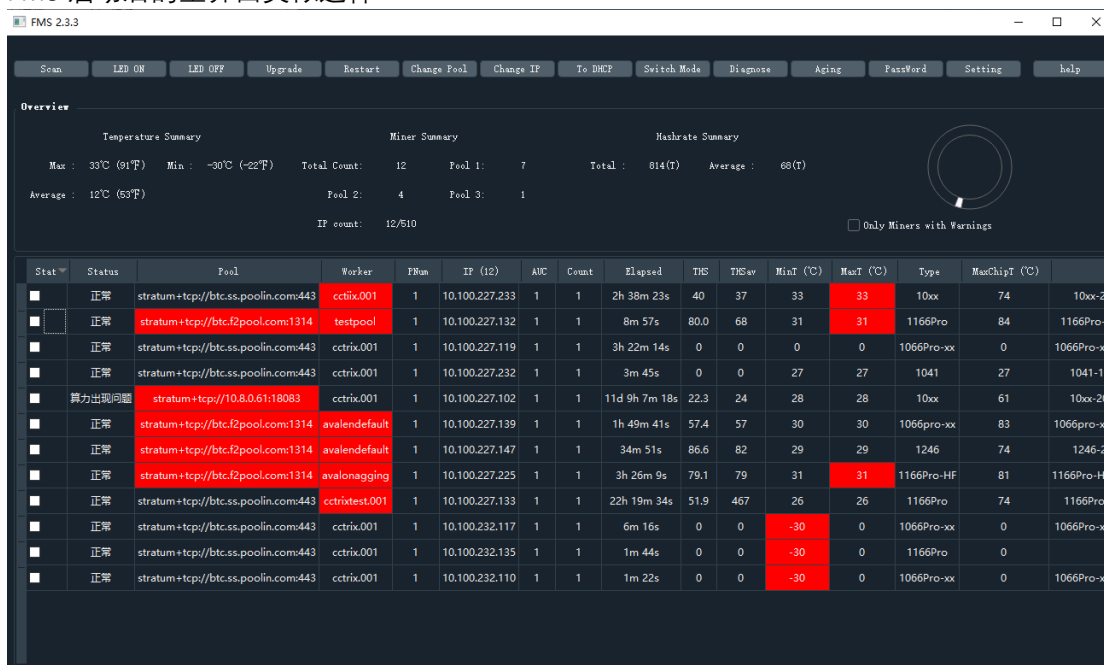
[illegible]

FMS 2.3.3

Scan | LED ON | LED OFF | Upgrade | Restart | Change Pool | Change IP | To DHCP | Switch Mode | Diagnose | Aging | PassWord | Setting | help

Overview

Temperature Summary
Max : 33℃ (91℉) Min : -30℃ (-22℉)
Average : 12℃ (53℉)

Miner Summary
Total Count: 12 Pool 1: 7
Pool 2: 4 Pool 3: 1
IP count: 12/510

Hashrate Summary
Total : 814(T) Average : 68(T)

Only Miners with Warnings

| Stat | Status | Pool | Worker | PNum | IP (12) | AUC | Count | Elapsed | THS | THSav | MinT (℃) | MaxT (℃) | Type | MaxChipT (℃) | |
|---|---|---|---|---|---|---|---|---|---|---|---|---|---|---|---|
| | 正常 | stratum+tcp://btc.ss.poolin.com:443 | cctiix.001 | 1 | 10.100.227.233 | 1 | 1 | 2h 38m 23s | 40 | 37 | 33 | 33 | 10xx | 74 | 10xx-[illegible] |
| | 正常 | stratum+tcp://btc.f2pool.com:1314 | testpool | 1 | 10.100.227.132 | 1 | 1 | 8m 57s | 80.0 | 68 | 31 | 31 | 1166Pro | 84 | 1166Pro-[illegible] |
| | 正常 | stratum+tcp://btc.ss.poolin.com:443 | cctrix.001 | 1 | 10.100.227.119 | 1 | 1 | 3h 22m 14s | 0 | 0 | 0 | 0 | 1066Pro-xx | 0 | 1066Pro-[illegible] |
| | 正常 | stratum+tcp://btc.ss.poolin.com:443 | cctrix.001 | 1 | 10.100.227.232 | 1 | 1 | 3m 45s | 0 | 0 | 27 | 27 | 1041 | 27 | 1041-1 |
| | 算力出现问题 | stratum+tcp://10.8.0.61:18083 | cctrix.001 | 1 | 10.100.227.102 | 1 | 1 | 11d 9h 7m 18s | 22.3 | 24 | 28 | 28 | 10xx | 61 | 10xx-2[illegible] |
| | 正常 | stratum+tcp://btc.f2pool.com:1314 | avalendefault | 1 | 10.100.227.139 | 1 | 1 | 1h 49m 41s | 57.4 | 57 | 30 | 30 | 1066pro-xx | 83 | 1066pro-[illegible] |
| | 正常 | stratum+tcp://btc.f2pool.com:1314 | avalendefault | 1 | 10.100.227.147 | 1 | 1 | 34m 51s | 86.6 | 82 | 29 | 29 | 1246 | 74 | 1246-2 |
| | 正常 | stratum+tcp://btc.f2pool.com:1314 | avalonagging | 1 | 10.100.227.225 | 1 | 1 | 3h 26m 9s | 79.1 | 79 | 31 | 31 | 1166Pro-HF | 81 | 1166Pro-H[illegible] |
| | 正常 | stratum+tcp://btc.ss.poolin.com:443 | cctrixtest.001 | 1 | 10.100.227.133 | 1 | 1 | 22h 19m 34s | 51.9 | 467 | 26 | 26 | 1166Pro | 74 | 1166Pro |
| | 正常 | stratum+tcp://btc.ss.poolin.com:443 | cctrix.001 | 1 | 10.100.232.117 | 1 | 1 | 6m 16s | 0 | 0 | -30 | 0 | 1066Pro-xx | 0 | 1066Pro-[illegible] |
| | 正常 | stratum+tcp://btc.ss.poolin.com:443 | cctrix.001 | 1 | 10.100.232.135 | 1 | 1 | 1m 44s | 0 | 0 | -30 | 0 | 1166Pro | 0 | |
| | 正常 | stratum+tcp://btc.ss.poolin.com:443 | cctrix.001 | 1 | 10.100.232.110 | 1 | 1 | 1m 22s | 0 | 0 | -30 | 0 | 1066Pro-xx | 0 | 1066Pro-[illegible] |